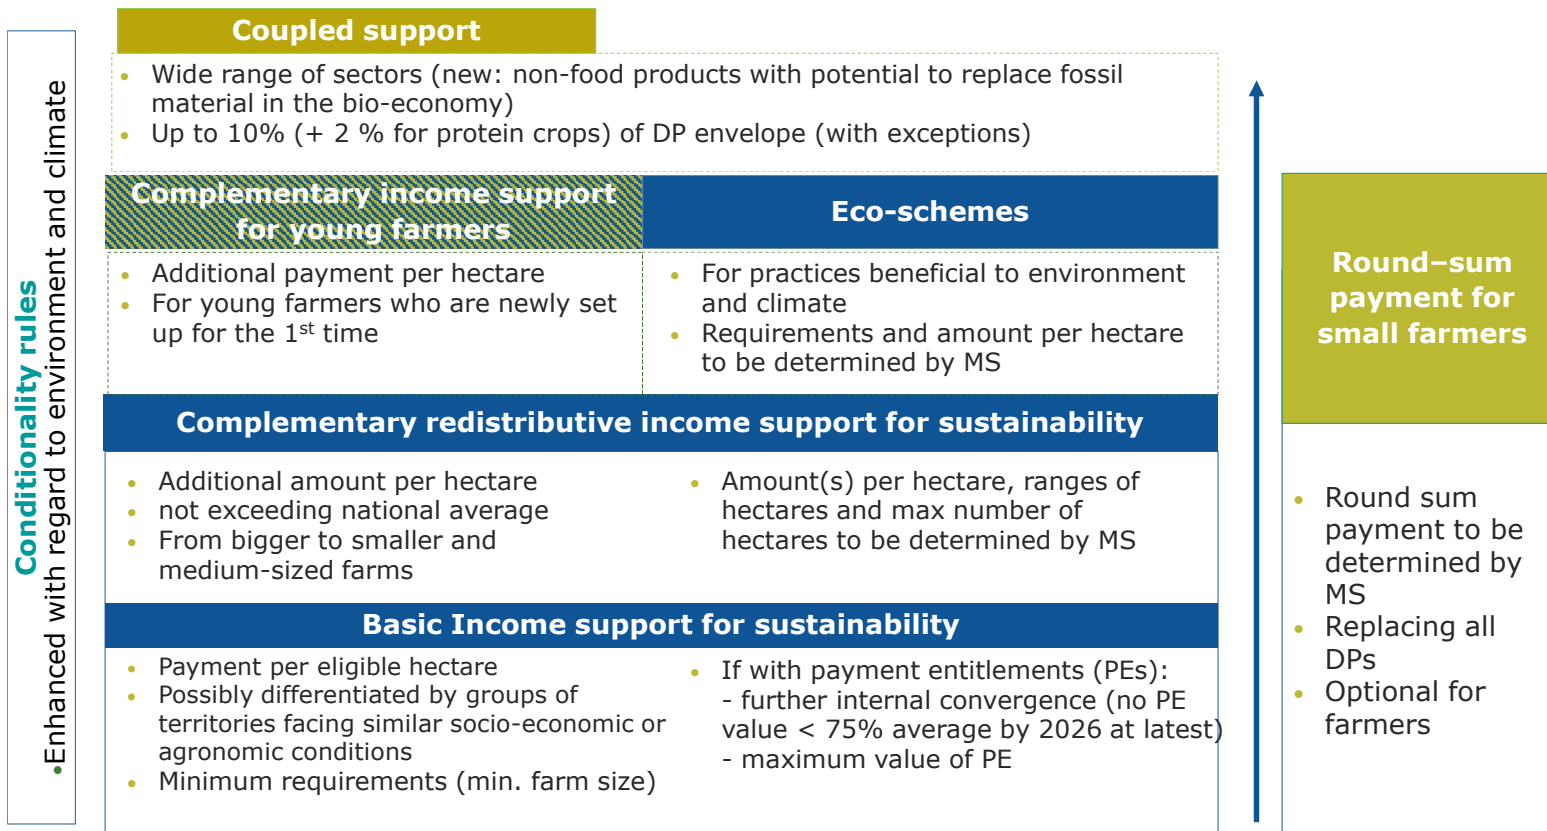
Conditionality rules
• Enhanced with regard to environment and climate

Coupled support
• Wide range of sectors (new: non-food products with potential to replace fossil material in the bio-economy)
• Up to 10% (+ 2 % for protein crops) of DP envelope (with exceptions)

Complementary income support for young farmers
• Additional payment per hectare
• For young farmers who are newly set up for the 1$^{st}$ time

Eco-schemes
• For practices beneficial to environment and climate
• Requirements and amount per hectare to be determined by MS

Complementary redistributive income support for sustainability
• Additional amount per hectare
• not exceeding national average
• From bigger to smaller and medium-sized farms
• Amount(s) per hectare, ranges of hectares and max number of hectares to be determined by MS

Basic Income support for sustainability
• Payment per eligible hectare
• Possibly differentiated by groups of territories facing similar socio-economic or agronomic conditions
• Minimum requirements (min. farm size)
• If with payment entitlements (PEs):
- further internal convergence (no PE value < 75% average by 2026 at latest)
- maximum value of PE

Round–sum payment for small farmers
• Round sum payment to be determined by MS
• Replacing all DPs
• Optional for farmers